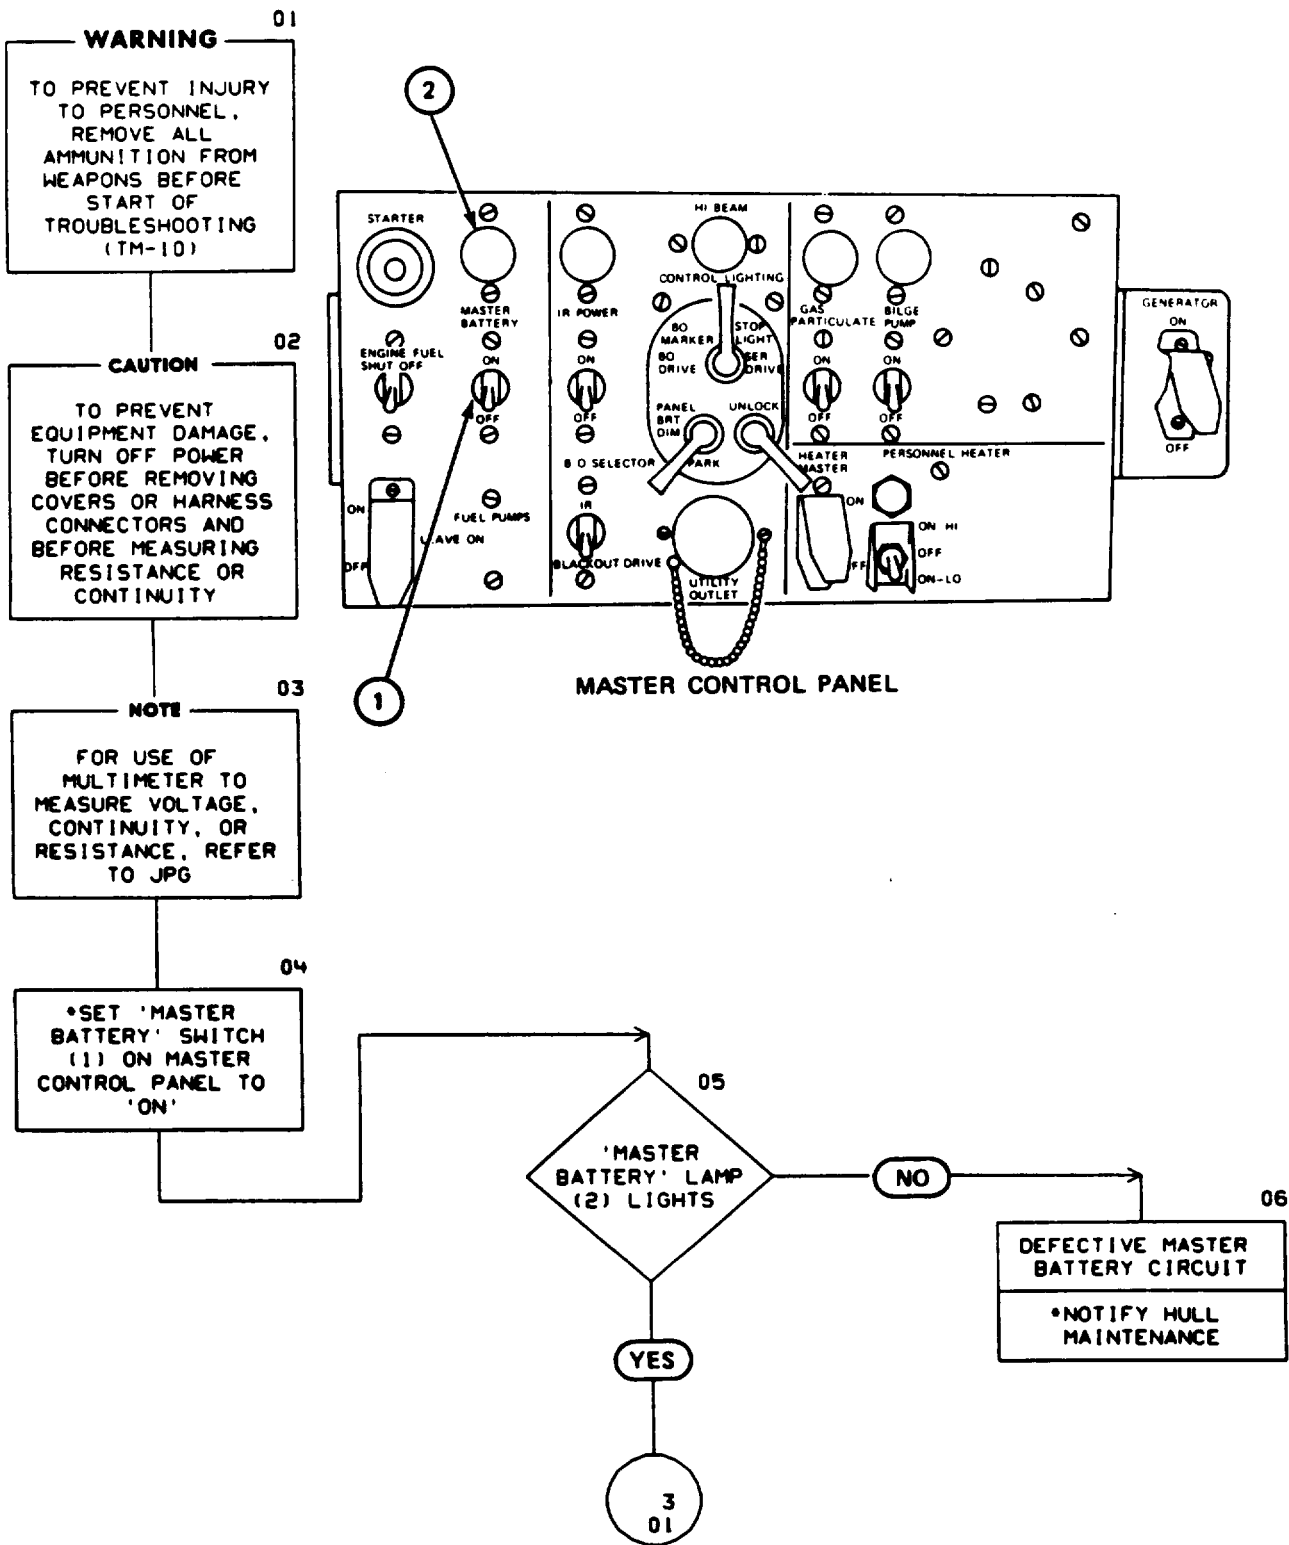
01

WARNING

TO PREVENT INJURY TO PERSONNEL, REMOVE ALL AMMUNITION FROM WEAPONS BEFORE START OF TROUBLESHOOTING (TM-10)

02

CAUTION

TO PREVENT EQUIPMENT DAMAGE, TURN OFF POWER BEFORE REMOVING COVERS OR HARNESS CONNECTORS AND BEFORE MEASURING RESISTANCE OR CONTINUITY

03

NOTE

FOR USE OF MULTIMETER TO MEASURE VOLTAGE, CONTINUITY, OR RESISTANCE, REFER TO JPG

04

*SET 'MASTER BATTERY' SWITCH (1) ON MASTER CONTROL PANEL TO 'ON'

2

STARTER

MASTER BATTERY

ON

OFF

ENGINE FUEL SHUT OFF

ON

OFF

FUEL PUMPS

LEAVE ON

IR POWER

ON

OFF

B O SELECTOR

IR

BLACKOUT DRIVE

HI BEAM

CONTROL LIGHTING

BO MARKER

STOP LIGHT

BO DRIVE

SER DRIVE

PANEL BRT DIM

PARK

UNLOCK

UTILITY OUTLET

GAS PARTICULATE

BILGE PUMP

ON

OFF

ON

OFF

HEATER MASTER

ON

OFF

PERSONNEL HEATER

ON HI

OFF

ON-LO

GENERATOR

ON

OFF

1

MASTER CONTROL PANEL

05

'MASTER BATTERY' LAMP (2) LIGHTS

NO

06

DEFECTIVE MASTER BATTERY CIRCUIT

*NOTIFY HULL MAINTENANCE

YES

3
01